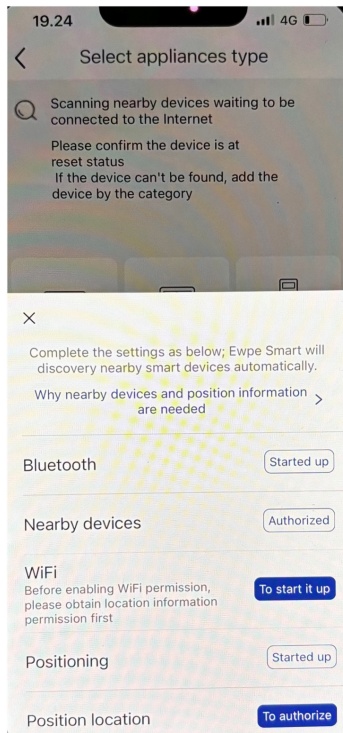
19.24

4G

<

Select appliances type

Scanning nearby devices waiting to be connected to the Internet

Please confirm the device is at reset status
If the device can't be found, add the device by the category

×

Complete the settings as below; Ewpe Smart will discovery nearby smart devices automatically.

Why nearby devices and position information are needed >

Bluetooth
Started up

Nearby devices
Authorized

WiFi
Before enabling WiFi permission, please obtain location information permission first
To start it up

Positioning
Started up

Position location
To authorize